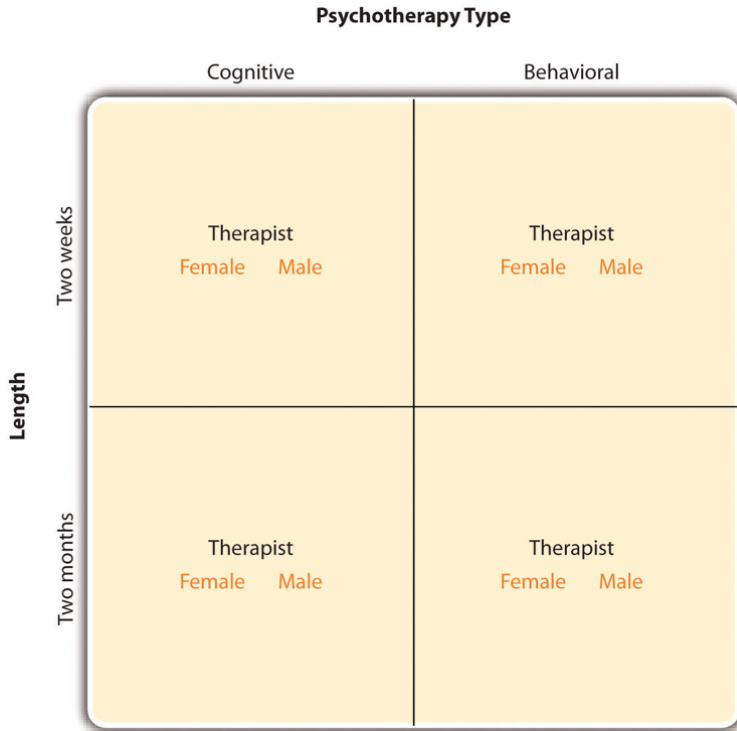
Psychotherapy Type

| | Cognitive | Behavioral |
|---|---|---|
| Two weeks | Therapist<br>Female Male | Therapist<br>Female Male |
| Two months | Therapist<br>Female Male | Therapist<br>Female Male |

Length